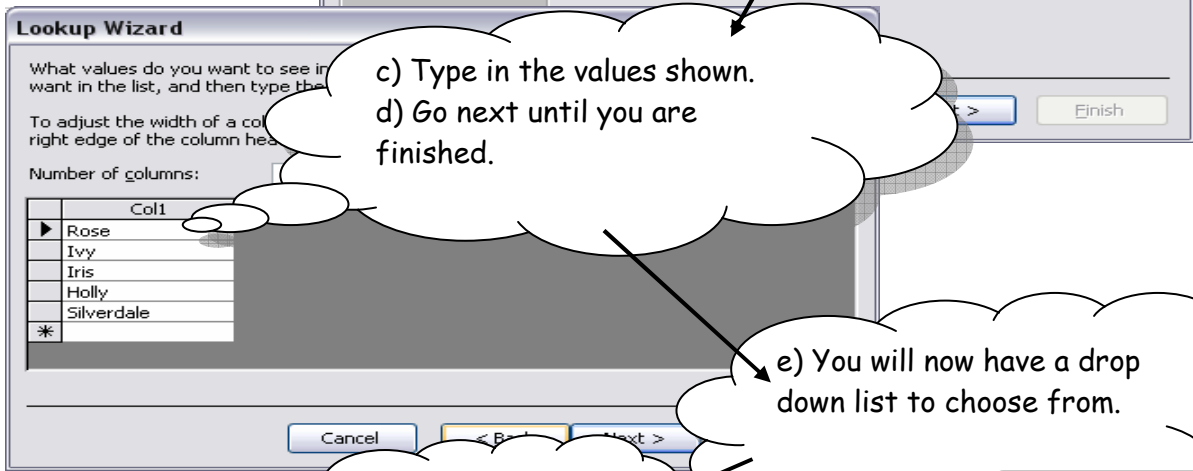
Lookup Wizard

What values do you want to see in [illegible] want in the list, and then type the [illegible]

To adjust the width of a col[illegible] right edge of the column hea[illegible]

Number of columns:

| | Col1 |
|---|---|
| ▶ | Rose |
| | Ivy |
| | Iris |
| | Holly |
| | Silverdale |
| ✱ | |

Cancel

< Back

Next >

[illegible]t >

Finish

c) Type in the values shown.
d) Go next until you are finished.

e) You will now have a drop down list to choose from.